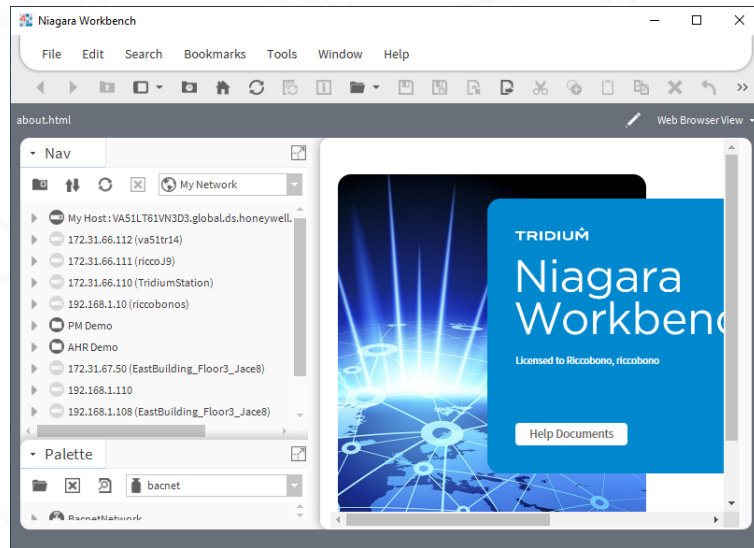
Niagara Workbench

File Edit Search Bookmarks Tools Window Help

about.html

Web Browser View

Nav

My Network

My Host : VA51LT61VN3D3.global.ds.honeywell.

172.31.66.112 (va51tr14)

172.31.66.111 (riccoJ9)

172.31.66.110 (TridiumStation)

192.168.1.10 (riccobonos)

PM Demo

AHR Demo

172.31.67.50 (EastBuilding_Floor3_Jace8)

192.168.1.110

192.168.1.108 (EastBuilding_Floor3_Jace8)

Palette

bacnet

BacnetNetwork

TRIDIUM

Niagara Workbenc

Licensed to Riccobono, riccobono

Help Documents